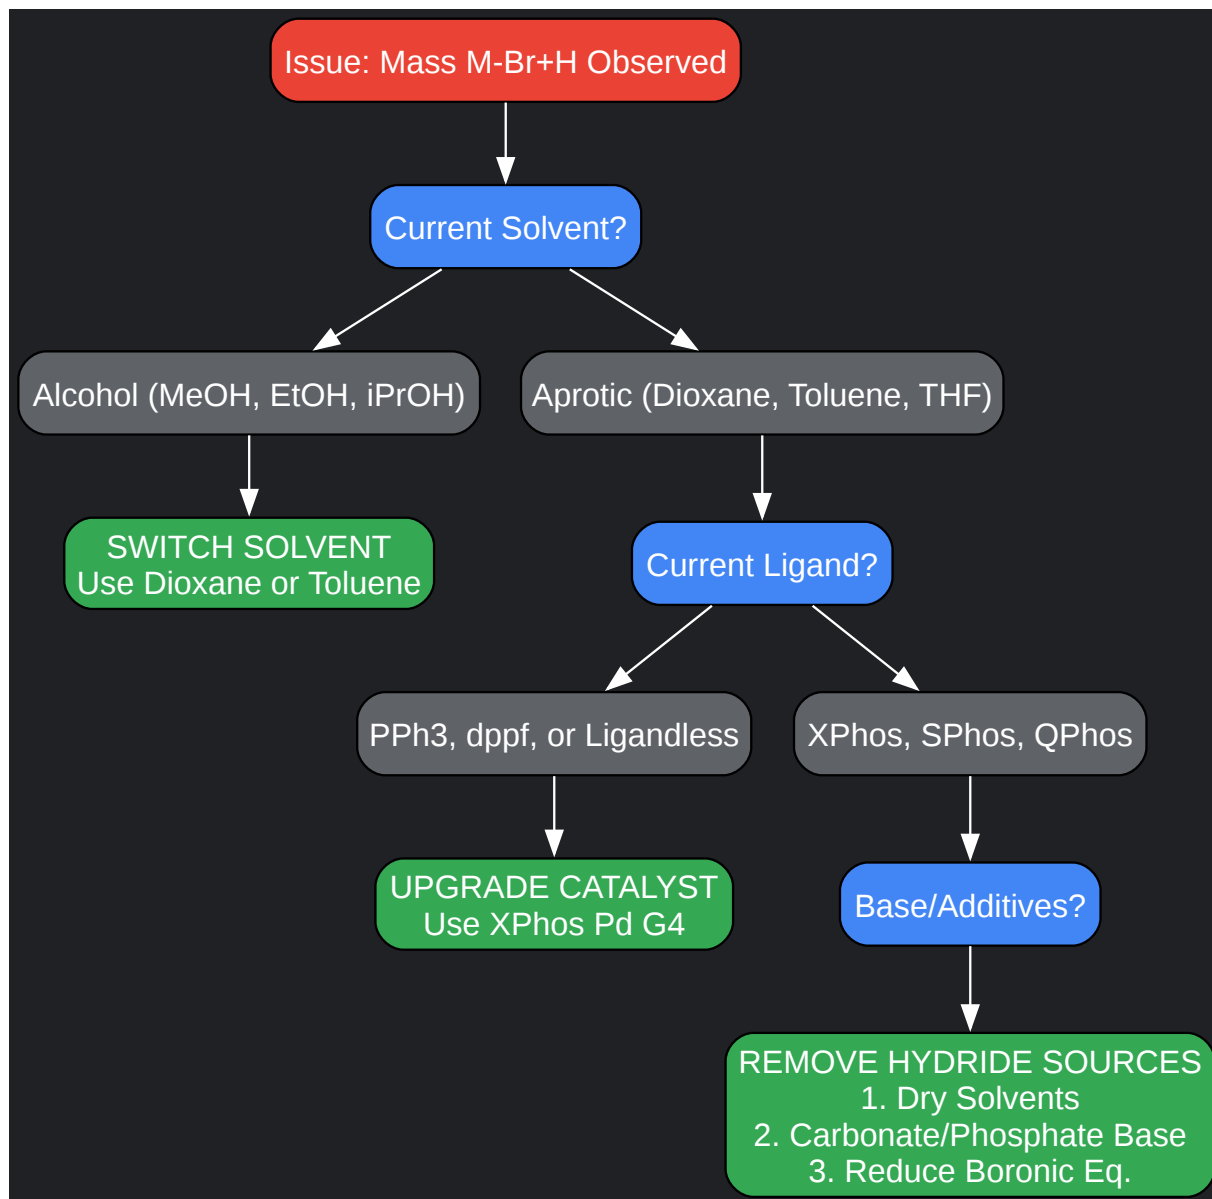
Issue: Mass M-Br+H Observed

Current Solvent?

Alcohol (MeOH, EtOH, iPrOH)

Aprotic (Dioxane, Toluene, THF)

SWITCH SOLVENT
Use Dioxane or Toluene

Current Ligand?

PPh3, dppf, or Ligandless

XPhos, SPhos, QPhos

UPGRADE CATALYST
Use XPhos Pd G4

Base/Additives?

REMOVE HYDRIDE SOURCES
1. Dry Solvents
2. Carbonate/Phosphate Base
3. Reduce Boronic Eq.